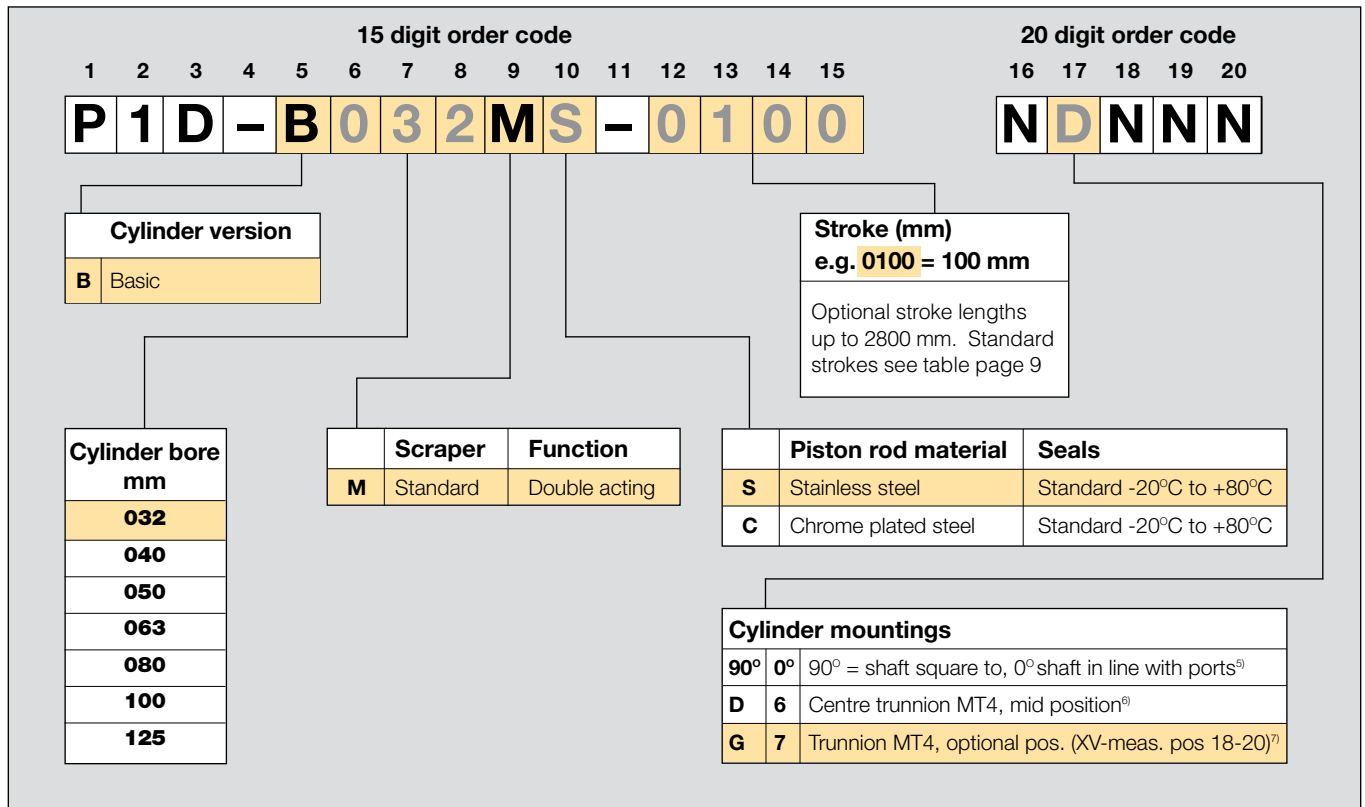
15 digit order code

1 2 3 4 5 6 7 8 9 10 11 12 13 14 15

P 1 D – B 0 3 2 M S – 0 1 0 0

20 digit order code

16 17 18 19 20

N D N N N

| Cylinder version | |
|---|---|
| B | Basic |

| Stroke (mm) e.g. 0100 = 100 mm |
|---|
| Optional stroke lengths up to 2800 mm. Standard strokes see table page 9 |

| Cylinder bore mm |
|---|
| 032 |
| 040 |
| 050 |
| 063 |
| 080 |
| 100 |
| 125 |

| | Scraper | Function |
|---|---|---|
| M | Standard | Double acting |

| | Piston rod material | Seals |
|---|---|---|
| S | Stainless steel | Standard -20$^{o}$C to +80$^{o}$C |
| C | Chrome plated steel | Standard -20$^{o}$C to +80$^{o}$C |

| Cylinder mountings | | |
|---|---|---|
| 90$^{o}$ | 0$^{o}$ | 90$^{o}$ = shaft square to, 0$^{o}$ shaft in line with ports$^{5)}$ |
| D | 6 | Centre trunnion MT4, mid position$^{6)}$ |
| G | 7 | Trunnion MT4, optional pos. (XV-meas. pos 18-20)$^{7)}$ |